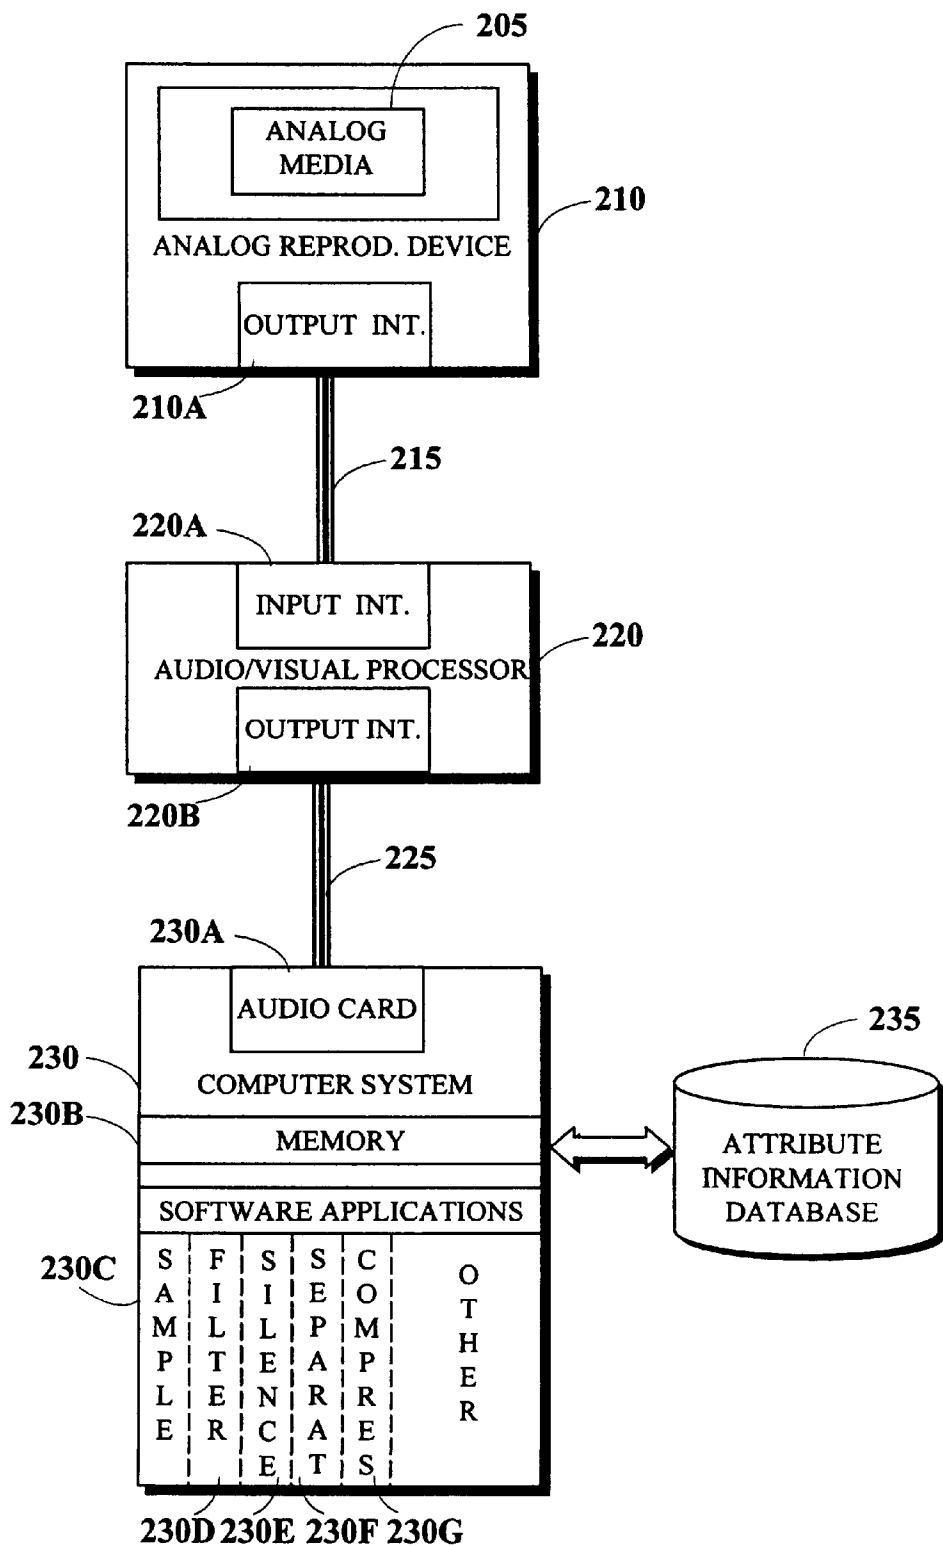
205

ANALOG MEDIA

210

ANALOG REPROD. DEVICE

OUTPUT INT.

210A

215

220A

INPUT INT.

220

AUDIO/VISUAL PROCESSOR

OUTPUT INT.

220B

225

230A

AUDIO CARD

235

230

COMPUTER SYSTEM

230B

MEMORY

ATTRIBUTE INFORMATION DATABASE

SOFTWARE APPLICATIONS

230C

SAMPLE

FILTER

SILENCE

SEPARAT

COMPRES

OTHER

230D 230E 230F 230G